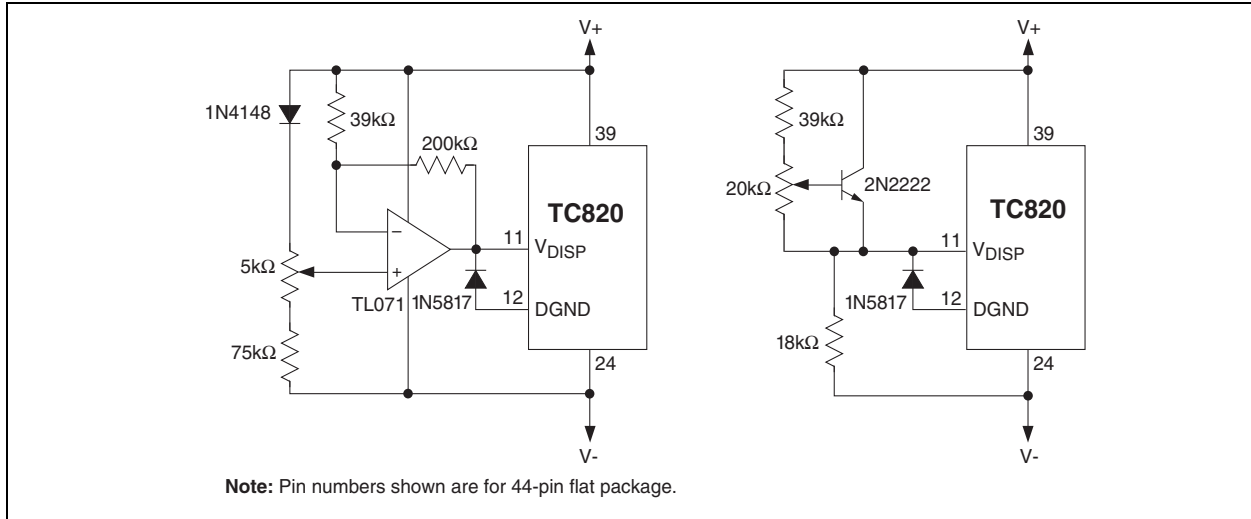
V+

1N4148

39kΩ

200kΩ

39

TC820

–

11 $V_{DISP}$

5kΩ

+

TL071

1N5817

12 DGND

75kΩ

24

V-

V+

39kΩ

39

20kΩ

2N2222

TC820

11 $V_{DISP}$

1N5817

12 DGND

18kΩ

24

V-

**Note:** Pin numbers shown are for 44-pin flat package.